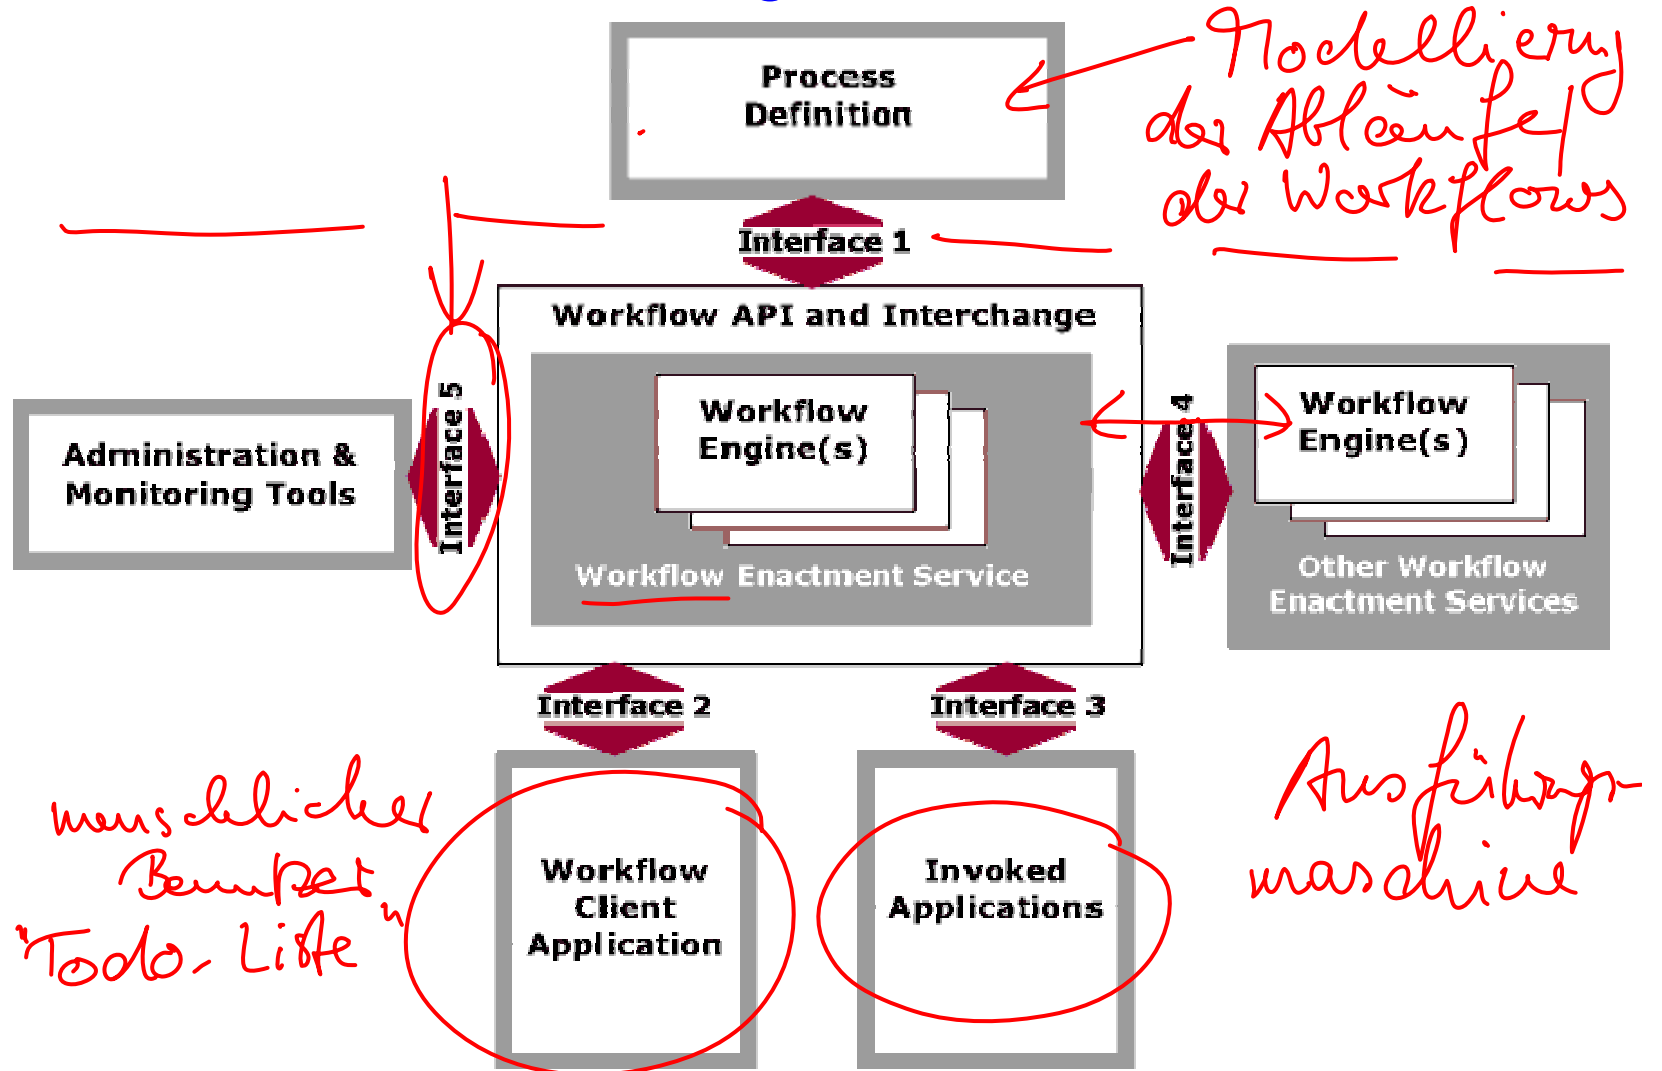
Process Definition

Modellierung der Abläufe der Workflows

Interface 1

Workflow API and Interchange

Administration & Monitoring Tools

Interface 5

Workflow Engine(s)

Workflow Enactment Service

Interface 4

Workflow Engine(s)

Other Workflow Enactment Services

Interface 2

Interface 3

menschlicher Benutzer
"Todo-Liste"

Workflow Client Application

Invoked Applications

Ausführungsmaschine